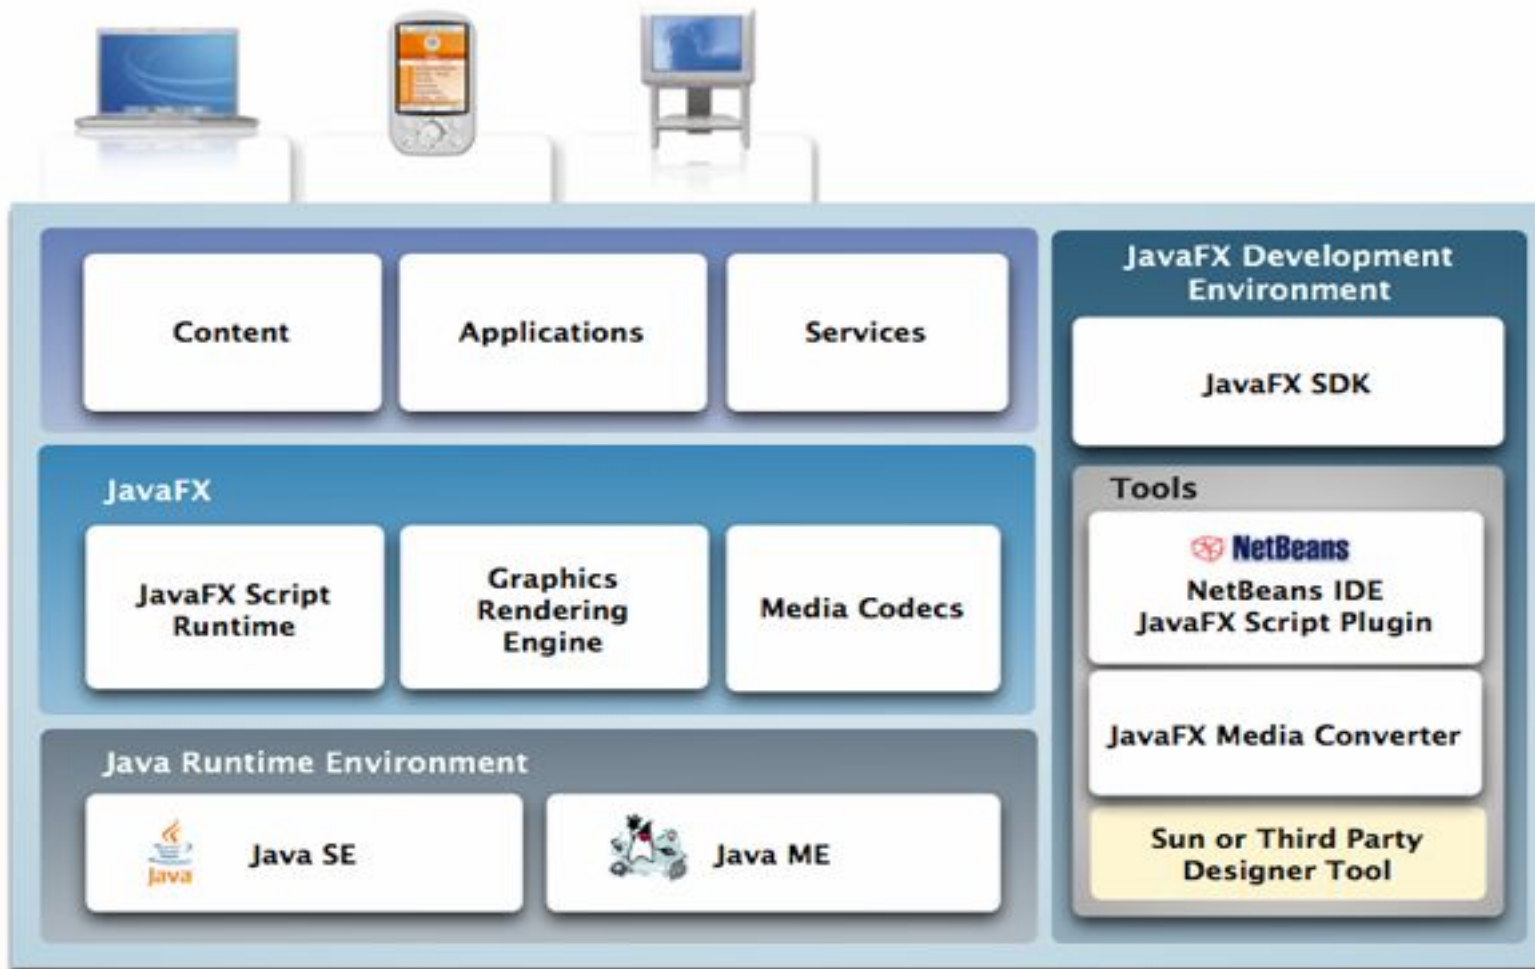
Content

Applications

Services

JavaFX

JavaFX Script Runtime

Graphics Rendering Engine

Media Codecs

Java Runtime Environment

Java

Java SE

Java ME

JavaFX Development Environment

JavaFX SDK

Tools

NetBeans

NetBeans IDE JavaFX Script Plugin

JavaFX Media Converter

Sun or Third Party Designer Tool